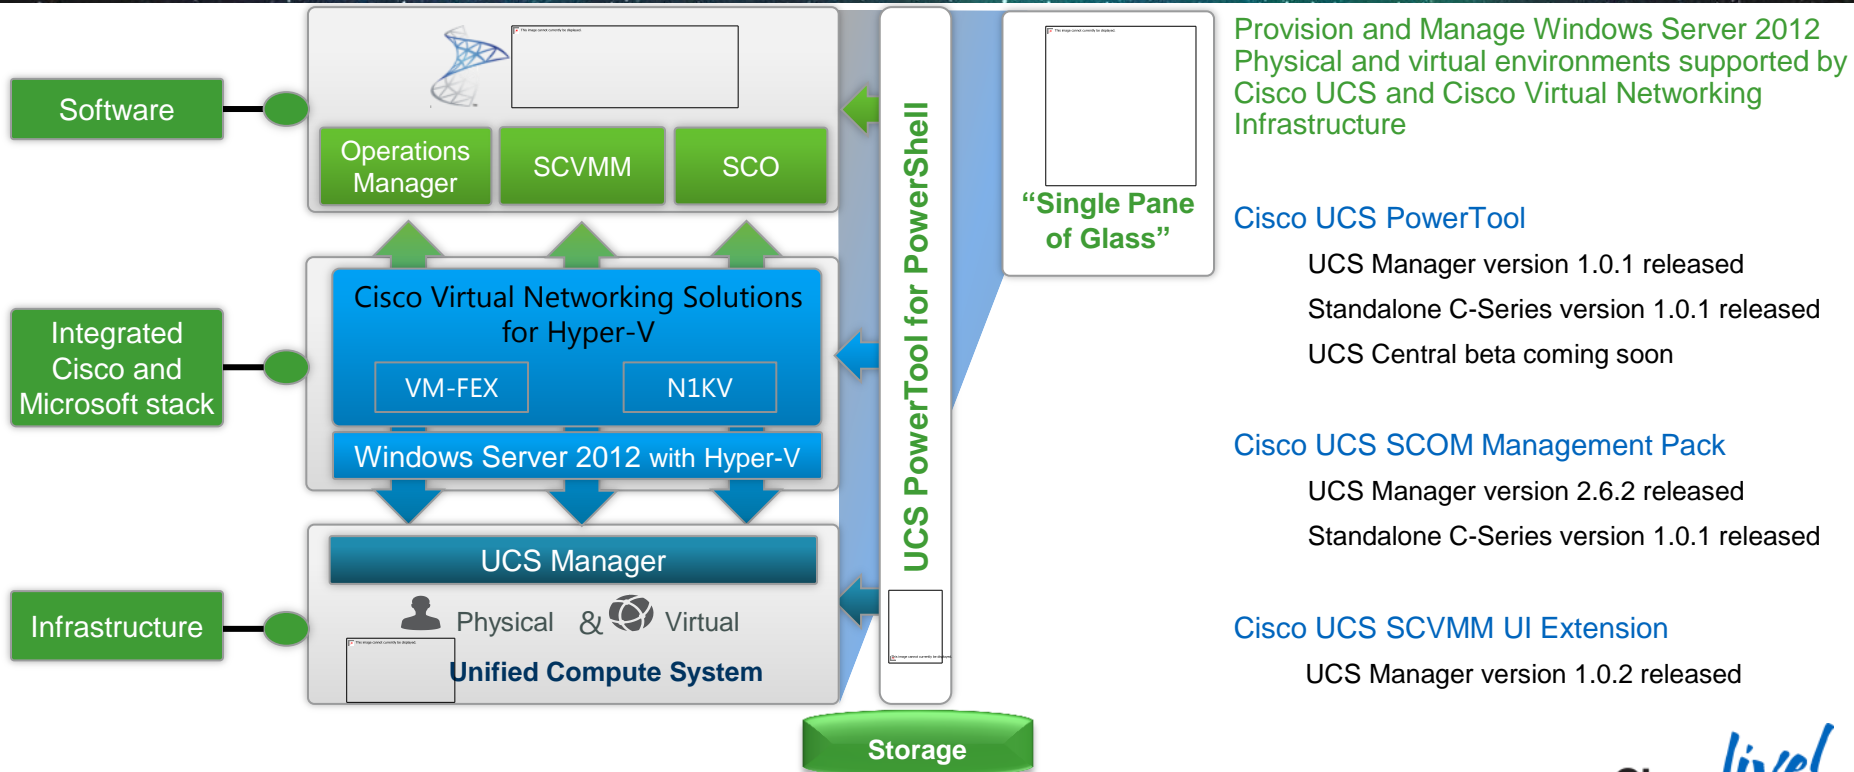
Software

Integrated Cisco and Microsoft stack

Infrastructure

Operations Manager

SCVMM

SCO

Cisco Virtual Networking Solutions for Hyper-V

VM-FEX

N1KV

Windows Server 2012 with Hyper-V

UCS Manager

Physical & Virtual

Unified Compute System

UCS PowerTool for PowerShell

Storage

"Single Pane of Glass"

Provision and Manage Windows Server 2012 Physical and virtual environments supported by Cisco UCS and Cisco Virtual Networking Infrastructure

Cisco UCS PowerTool

UCS Manager version 1.0.1 released

Standalone C-Series version 1.0.1 released

UCS Central beta coming soon

Cisco UCS SCOM Management Pack

UCS Manager version 2.6.2 released

Standalone C-Series version 1.0.1 released

Cisco UCS SCVMM UI Extension

UCS Manager version 1.0.2 released

live!